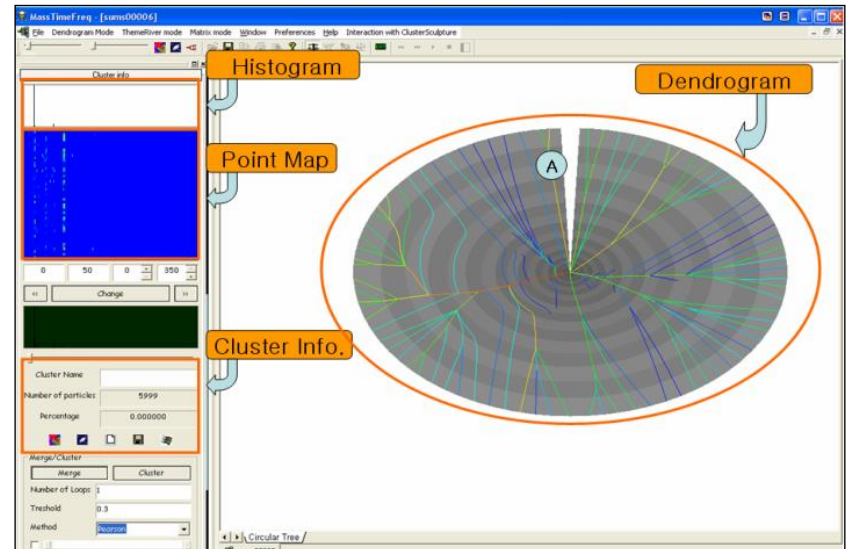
MassTimeFreq - [sums00006]

File Dendrogram Mode ThemeRiver mode Matrix mode Window Preferences Help Interaction with ClusterSculpture

Cluster info

Histogram

Dendrogram

Point Map

A

0 50 0 350

<< Change >>

Cluster Info.

Cluster Name

Number of particles 5999

Percentage 0.000000

Merge/Cluster

Merge Cluster

Number of Loops 1

Treshold 0.3

Method Pearson

Circular Tree